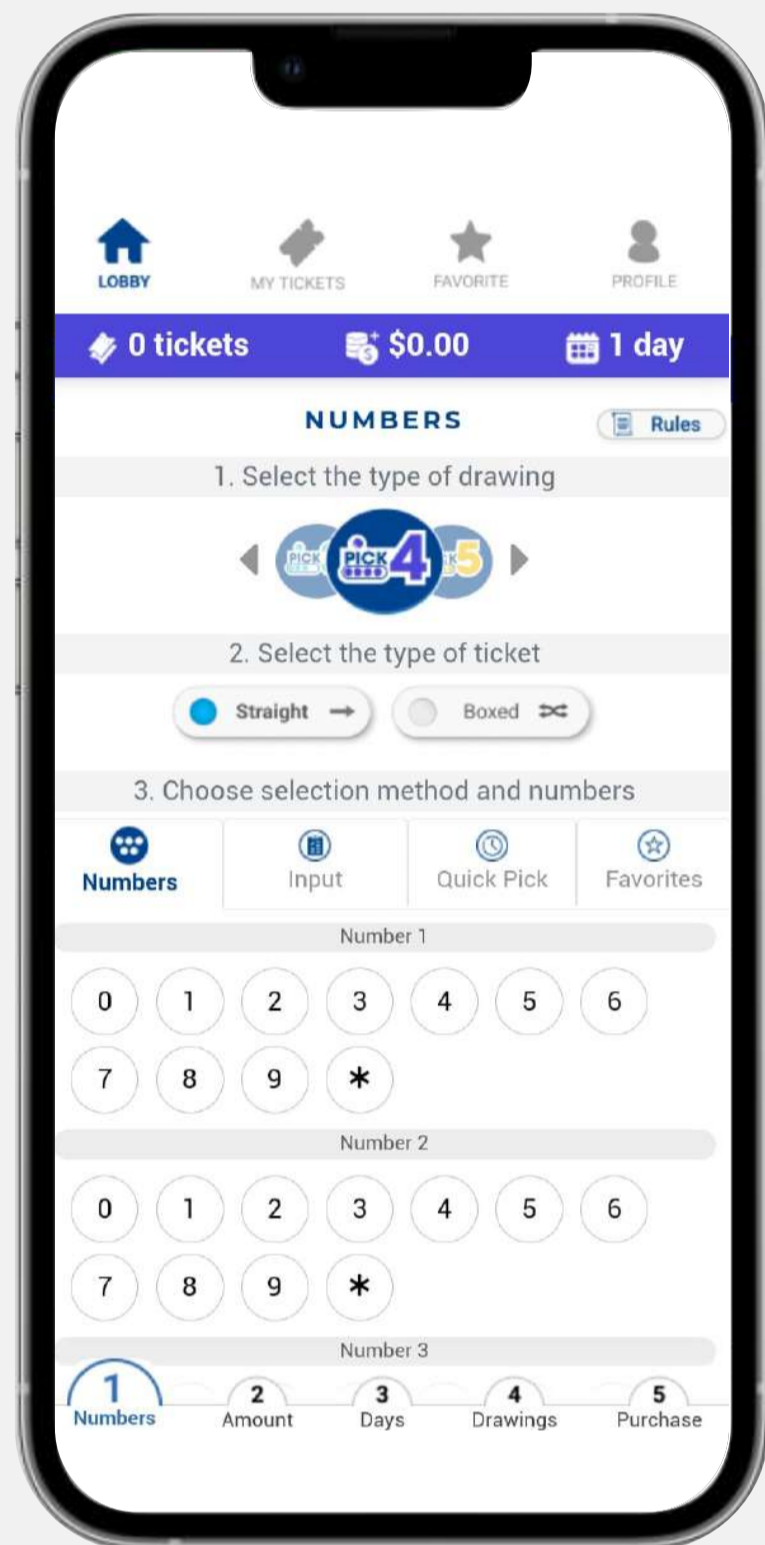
LOBBY
MY TICKETS
FAVORITE
PROFILE

0 tickets
$0.00
1 day

NUMBERS
Rules

1. Select the type of drawing

PICK
PICK 4
5

2. Select the type of ticket

Straight
Boxed

3. Choose selection method and numbers

Numbers
Input
Quick Pick
Favorites

Number 1

0 1 2 3 4 5 6
7 8 9 *

Number 2

0 1 2 3 4 5 6
7 8 9 *

Number 3

1 Numbers
2 Amount
3 Days
4 Drawings
5 Purchase